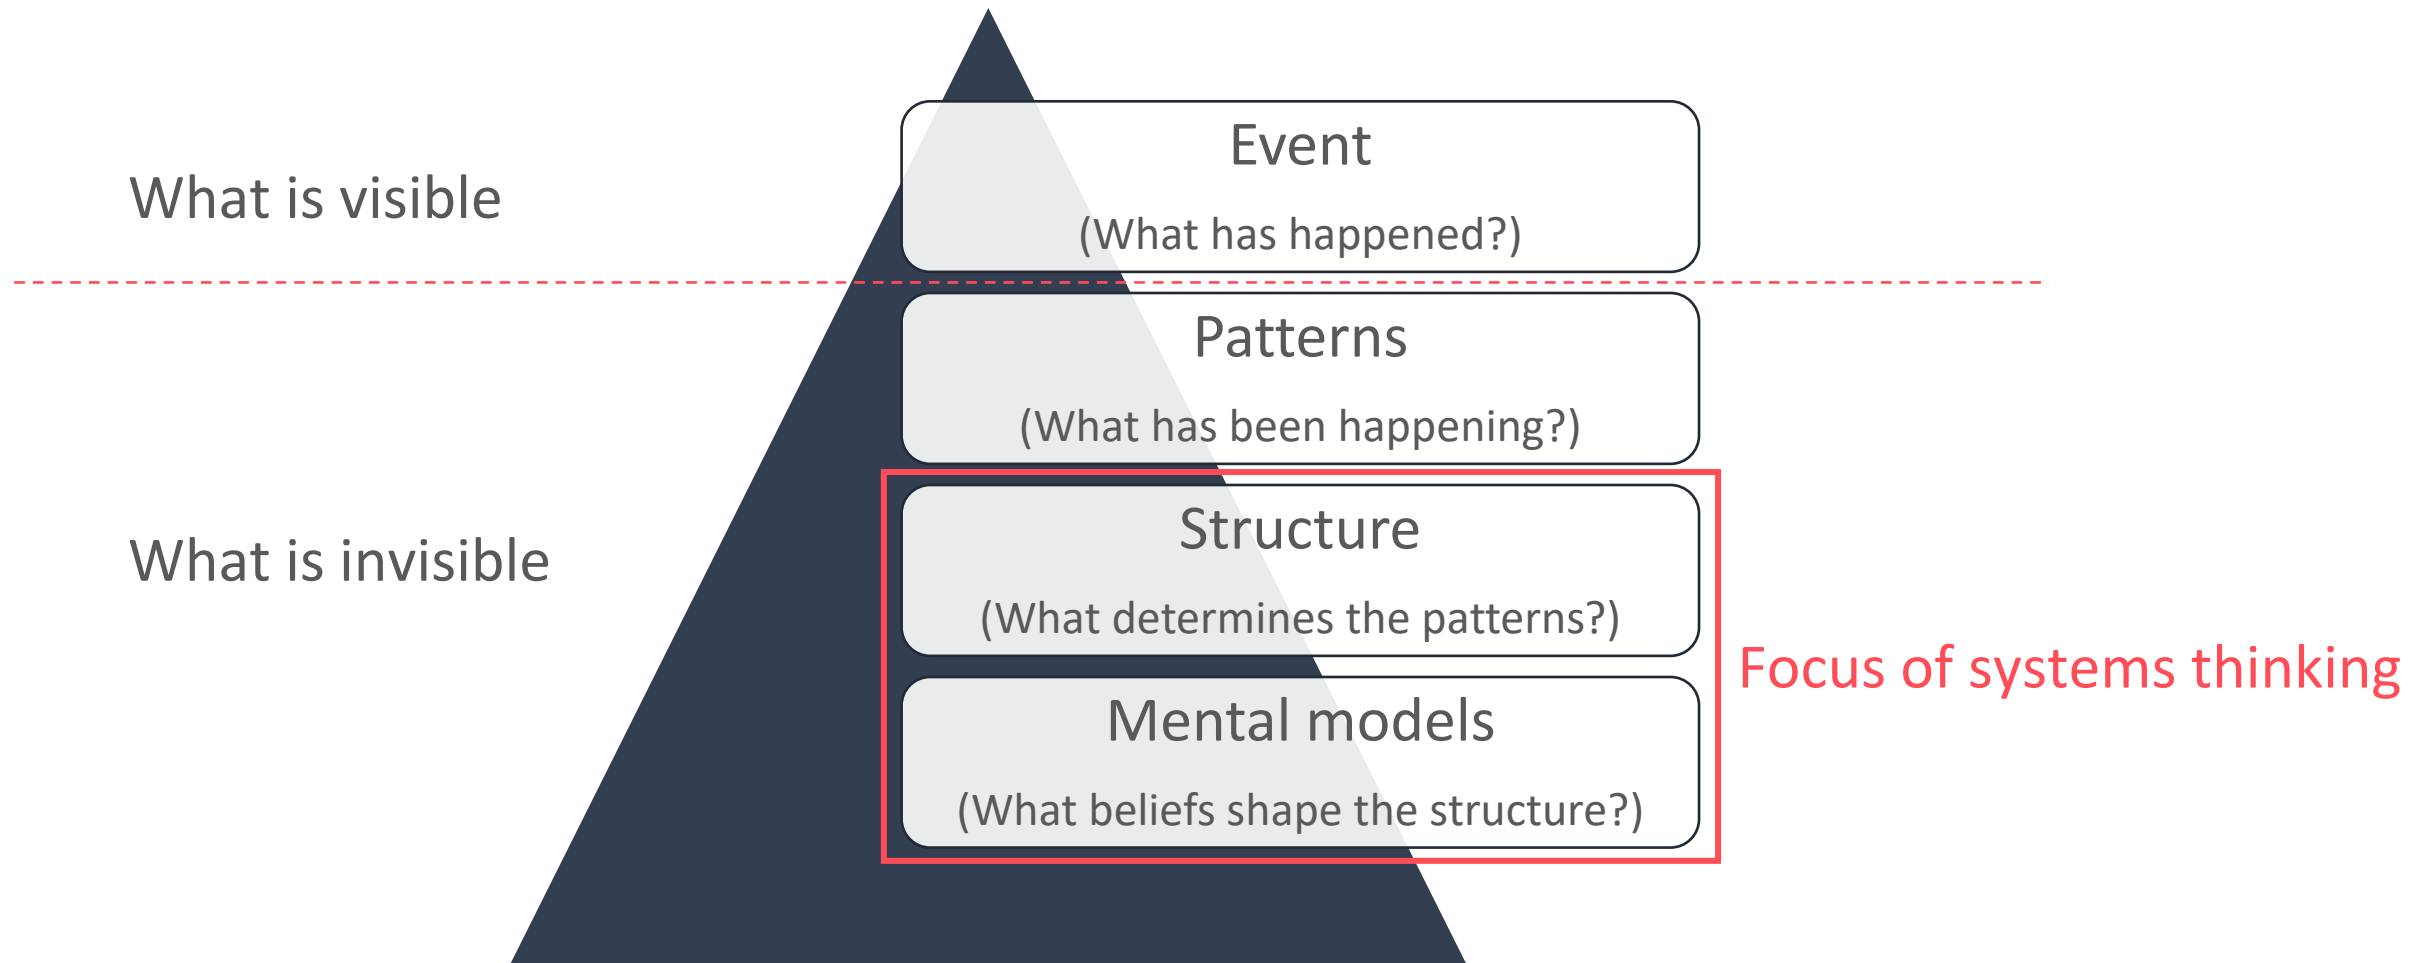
What is visible

Event
(What has happened?)

What is invisible

Patterns
(What has been happening?)

Structure
(What determines the patterns?)

Mental models
(What beliefs shape the structure?)

Focus of systems thinking